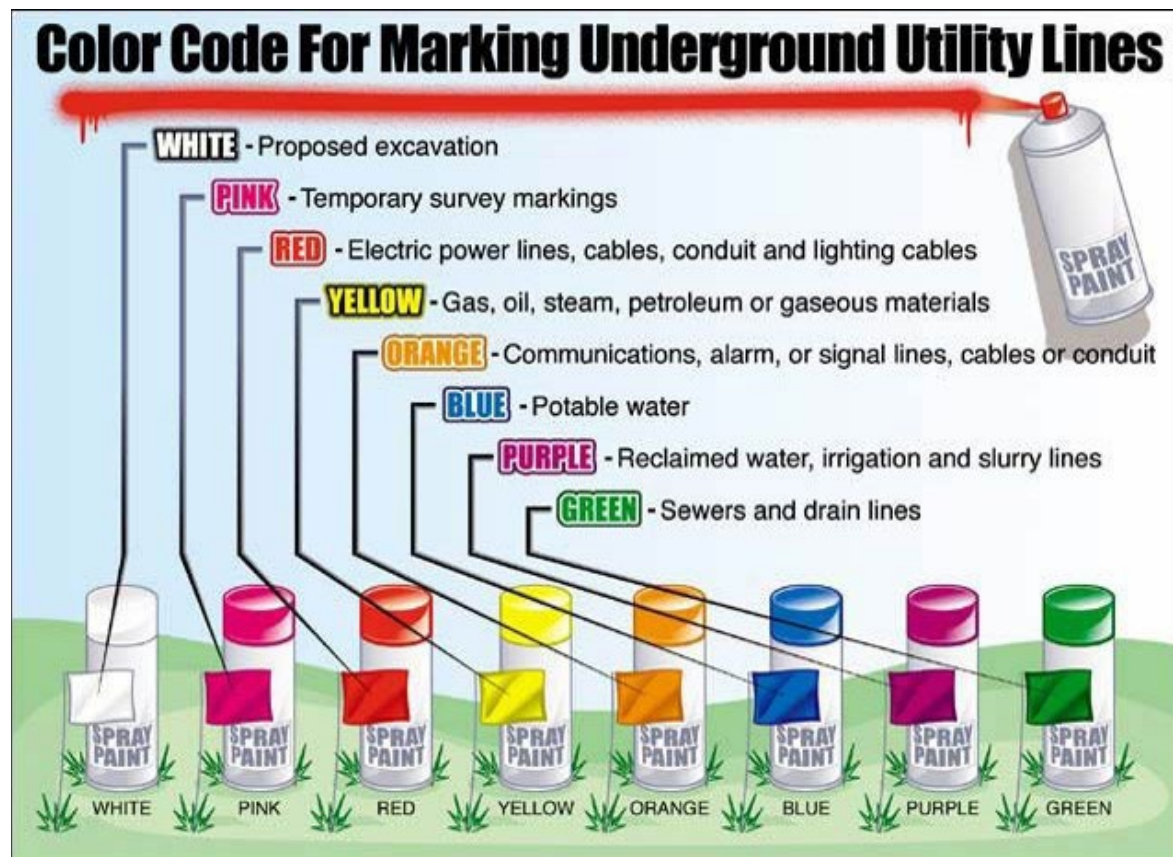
Color Code For Marking Underground Utility Lines

SPRAY PAINT

WHITE - Proposed excavation

PINK - Temporary survey markings

RED - Electric power lines, cables, conduit and lighting cables

YELLOW - Gas, oil, steam, petroleum or gaseous materials

ORANGE - Communications, alarm, or signal lines, cables or conduit

BLUE - Potable water

PURPLE - Reclaimed water, irrigation and slurry lines

GREEN - Sewers and drain lines

SPRAY PAINT
WHITE

SPRAY PAINT
PINK

SPRAY PAINT
RED

SPRAY PAINT
YELLOW

SPRAY PAINT
ORANGE

SPRAY PAINT
BLUE

SPRAY PAINT
PURPLE

SPRAY PAINT
GREEN